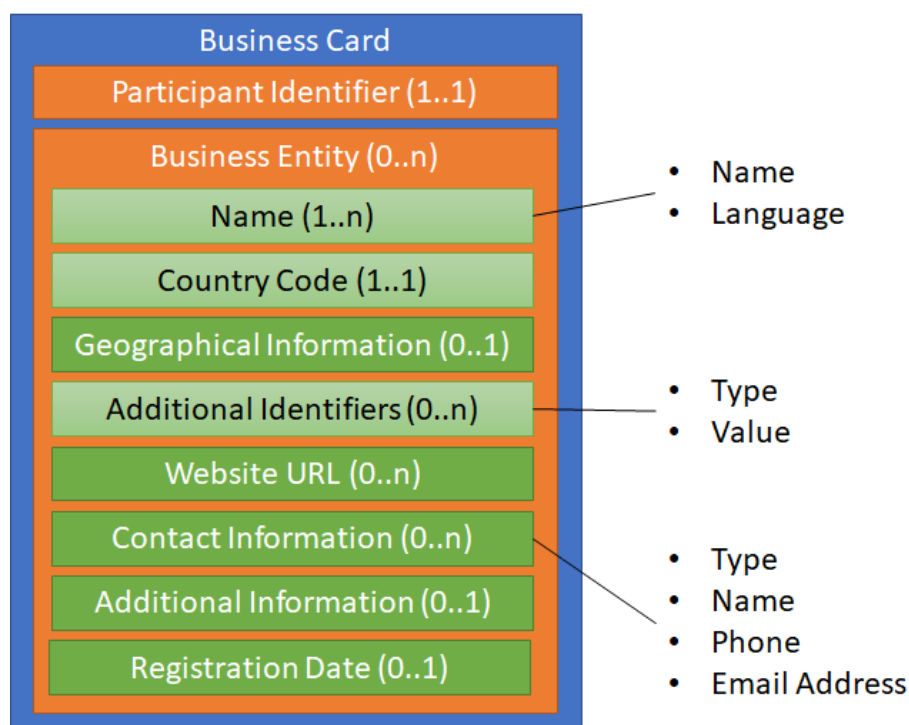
Business Card

Participant Identifier (1..1)

Business Entity (0..n)

Name (1..n)

Country Code (1..1)

Geographical Information (0..1)

Additional Identifiers (0..n)

Website URL (0..n)

Contact Information (0..n)

Additional Information (0..1)

Registration Date (0..1)

- Name
- Language

- Type
- Value

- Type
- Name
- Phone
- Email Address